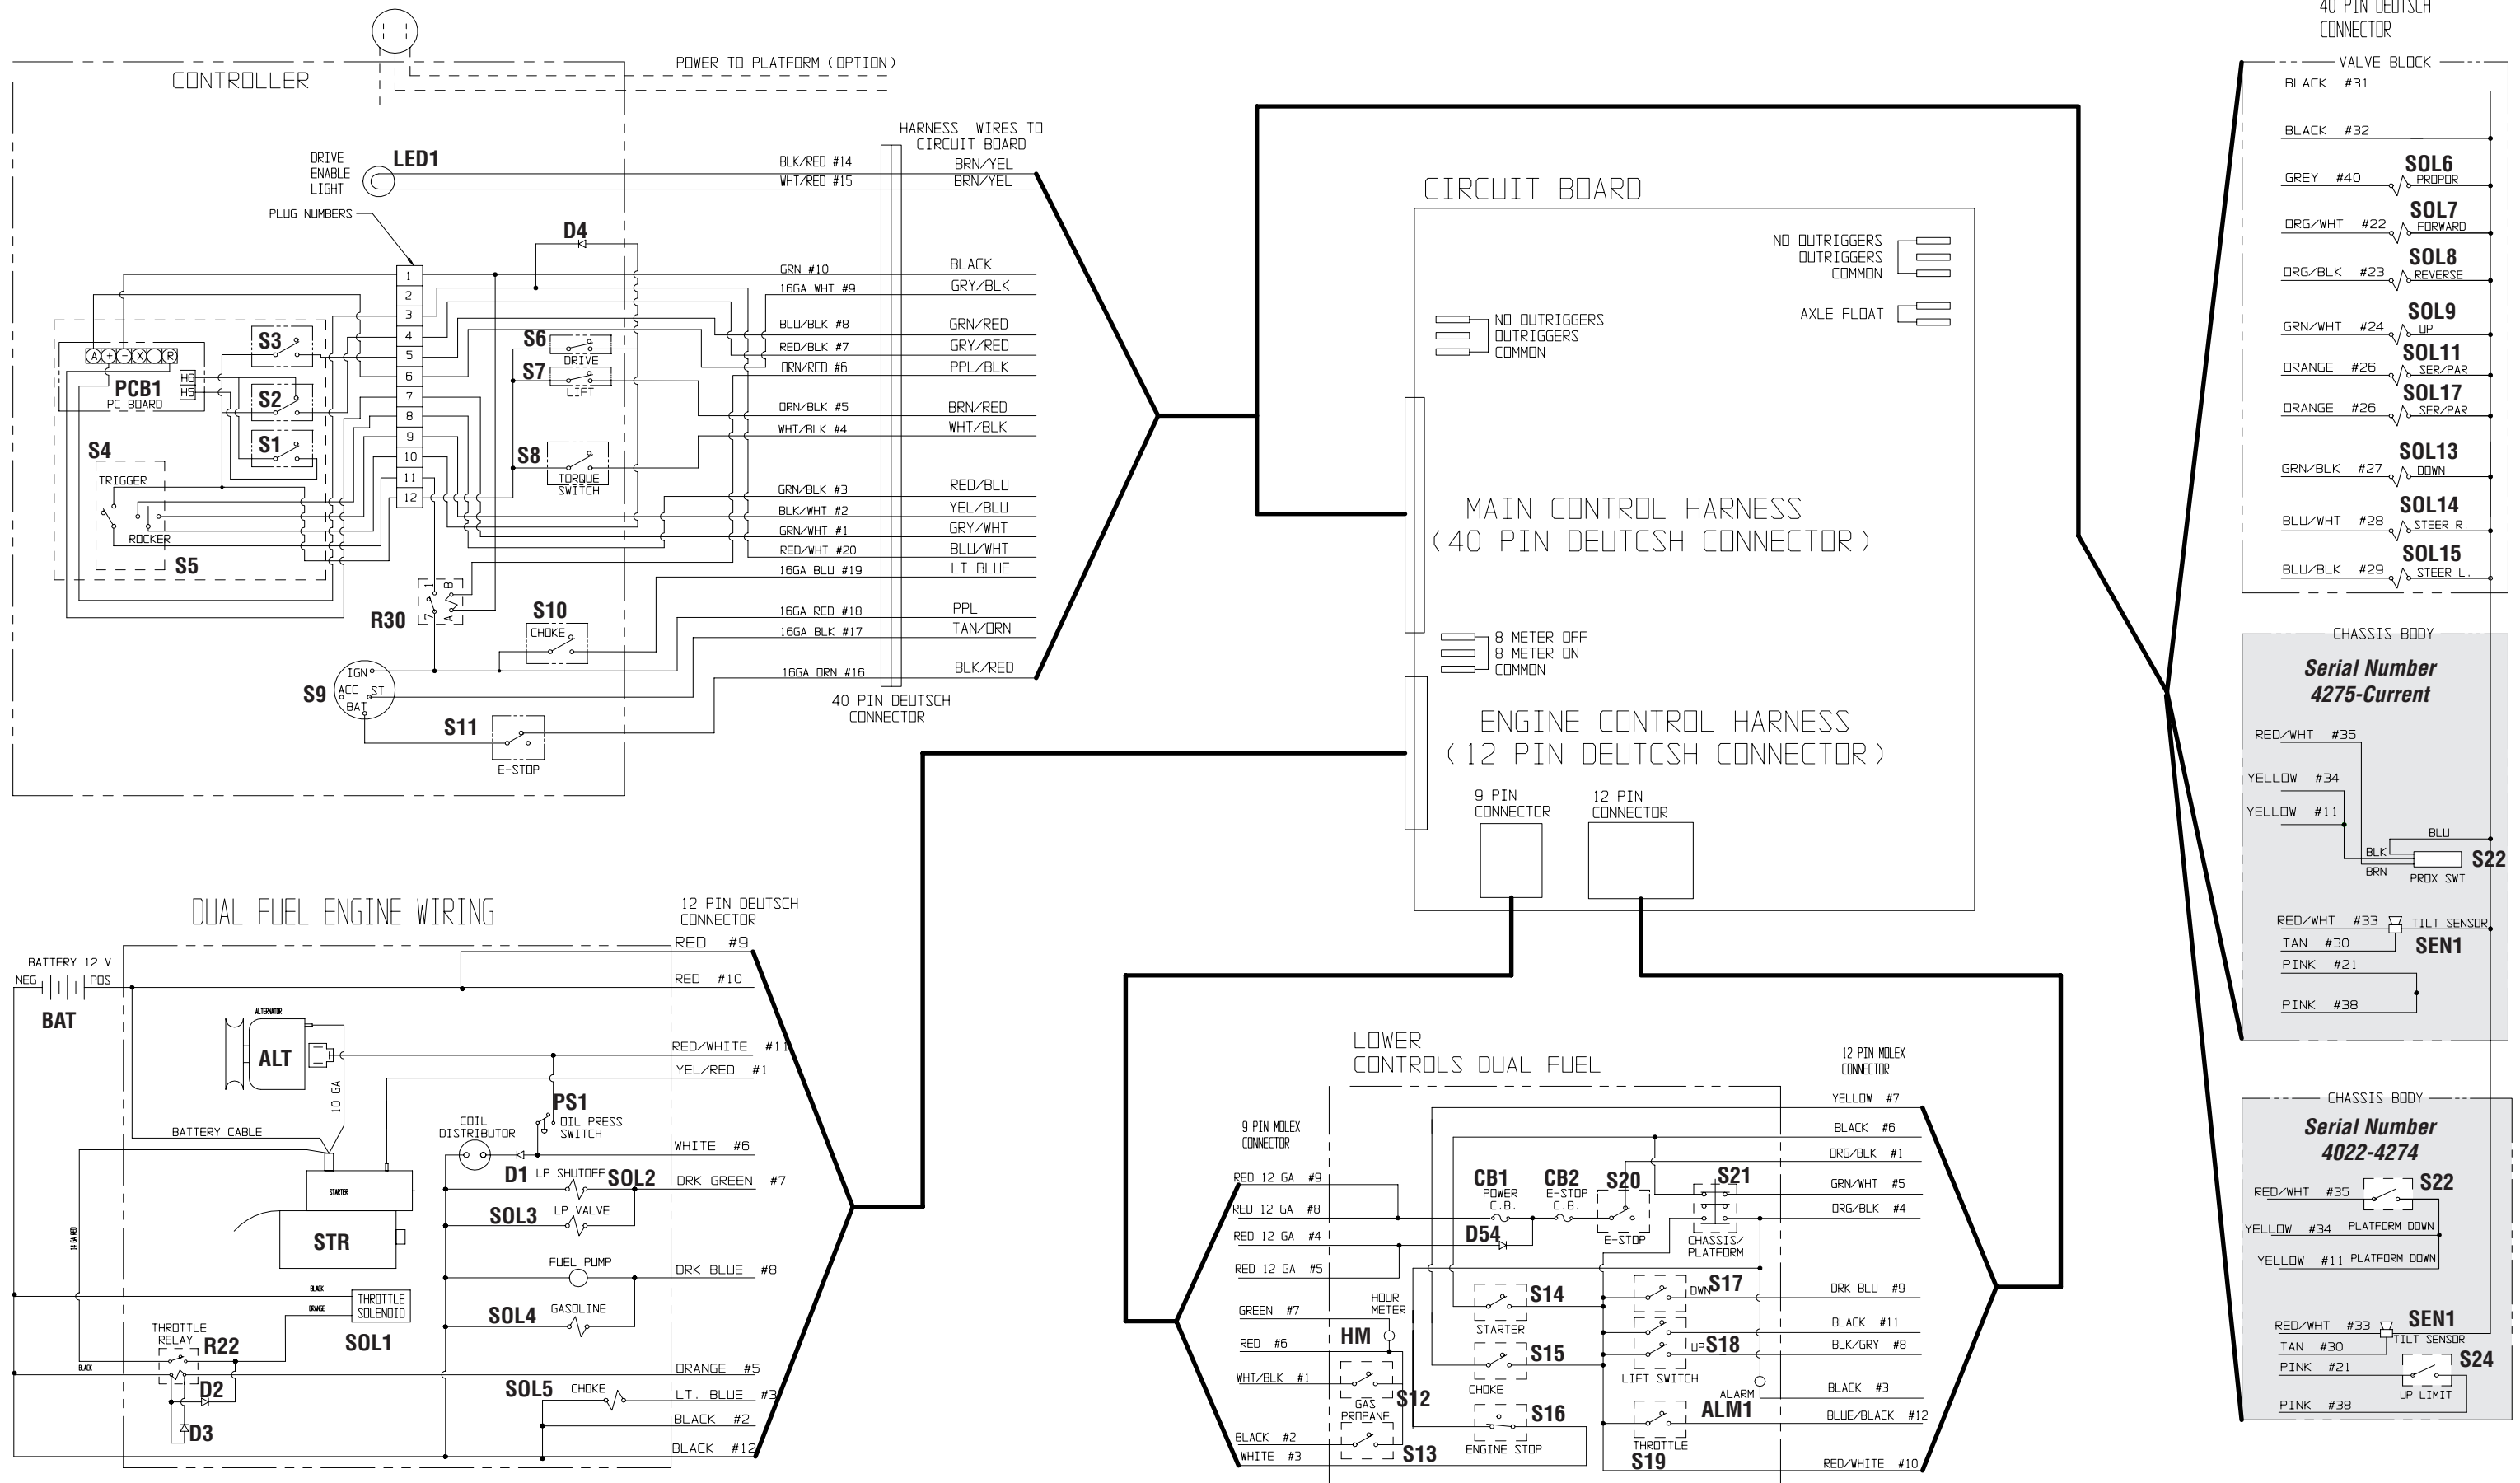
40 PIN DEUTSCH CONNECTOR

CONTROLLER

POWER TO PLATFORM (OPTION)

HARNESS WIRES TO CIRCUIT BOARD

DRIVE ENABLE LIGHT
LED1
BLK/RED #14
WHT/RED #15
BRN/YEL
BRN/YEL

PLUG NUMBERS
D4
GRN #10
16GA WHT #9
BLACK
GRY/BLK
1
2
3
4
5
6
7
8
9
10
11
12
S6
DRIVE
S7
LIFT
S8
TORQUE SWITCH
BLU/BLK #8
RED/BLK #7
ORN/RED #6
GRN/RED
GRY/RED
PPL/BLK
ORN/BLK #5
WHT/BLK #4
BRN/RED
WHT/BLK
GRN/BLK #3
BLK/WHT #2
GRN/WHT #1
RED/WHT #20
16GA BLU #19
RED/BLU
YEL/BLU
GRY/WHT
BLU/WHT
LT BLUE
A + - X R
PCB1
PC BOARD
H6
H5
S3
S2
S1
S4
TRIGGER
ROCKER
S5
R30
S10
CHOKE
16GA RED #18
16GA BLK #17
16GA ORN #16
PPL
TAN/ORN
BLK/RED
S9
IGN
ACC
ST
BAT
S11
E-STOP
40 PIN DEUTSCH CONNECTOR

CIRCUIT BOARD
NO OUTRIGGERS
OUTRIGGERS
COMMON
AXLE FLOAT
NO OUTRIGGERS
OUTRIGGERS
COMMON
MAIN CONTROL HARNESS
(40 PIN DEUTCSH CONNECTOR)
8 METER OFF
8 METER ON
COMMON
ENGINE CONTROL HARNESS
(12 PIN DEUTCSH CONNECTOR)
9 PIN CONNECTOR
12 PIN CONNECTOR

VALVE BLOCK
BLACK #31
BLACK #32
GREY #40
SOL6
PROPOR
ORG/WHT #22
SOL7
FORWARD
ORG/BLK #23
SOL8
REVERSE
GRN/WHT #24
SOL9
UP
ORANGE #26
SOL11
SER/PAR
ORANGE #26
SOL17
SER/PAR
GRN/BLK #27
SOL13
DOWN
BLU/WHT #28
SOL14
STEER R.
BLU/BLK #29
SOL15
STEER L.

CHASSIS BODY
Serial Number
4275-Current
RED/WHT #35
YELLOW #34
YELLOW #11
BLU
BLK
BRN
S22
PROX SWT
RED/WHT #33
TILT SENSOR
TAN #30
SEN1
PINK #21
PINK #38

CHASSIS BODY
Serial Number
4022-4274
RED/WHT #35
S22
YELLOW #34
PLATFORM DOWN
YELLOW #11
PLATFORM DOWN
RED/WHT #33
SEN1
TILT SENSOR
TAN #30
PINK #21
S24
UP LIMIT
PINK #38

DUAL FUEL ENGINE WIRING
12 PIN DEUTSCH CONNECTOR
BATTERY 12 V
NEG
POS
BAT
RED #9
RED #10
ALTERNATOR
ALT
10 GA
RED/WHITE #11
YEL/RED #1
PS1
OIL PRESS SWITCH
BATTERY CABLE
COIL DISTRIBUTOR
WHITE #6
D1
LP SHUTOFF
SOL2
DRK GREEN #7
STARTER
SOL3
LP VALVE
STR
14 GA RED
FUEL PUMP
DRK BLUE #8
BLACK
ORANGE
THROTTLE SOLENOID
SOL4
GASOLINE
SOL1
THROTTLE RELAY
R22
BLACK
D2
ORANGE #5
SOL5
CHOKE
LT. BLUE #3
D3
BLACK #2
BLACK #12

LOWER CONTROLS DUAL FUEL
12 PIN MOLEX CONNECTOR
9 PIN MOLEX CONNECTOR
YELLOW #7
BLACK #6
ORG/BLK #1
GRN/WHT #5
ORG/BLK #4
RED 12 GA #9
RED 12 GA #8
RED 12 GA #4
RED 12 GA #5
CB1
POWER C.B.
CB2
E-STOP C.B.
S20
E-STOP
S21
CHASSIS/ PLATFORM
D54
S14
STARTER
S17
DWN
DRK BLU #9
GREEN #7
HOUR METER
RED #6
HM
S15
CHOKE
S18
UP
LIFT SWITCH
BLACK #11
BLK/GRY #8
WHT/BLK #1
S12
GAS PROPANE
ALARM
ALM1
BLACK #3
BLUE/BLACK #12
S16
ENGINE STOP
THROTTLE
S19
BLACK #2
WHITE #3
S13
RED/WHITE #10